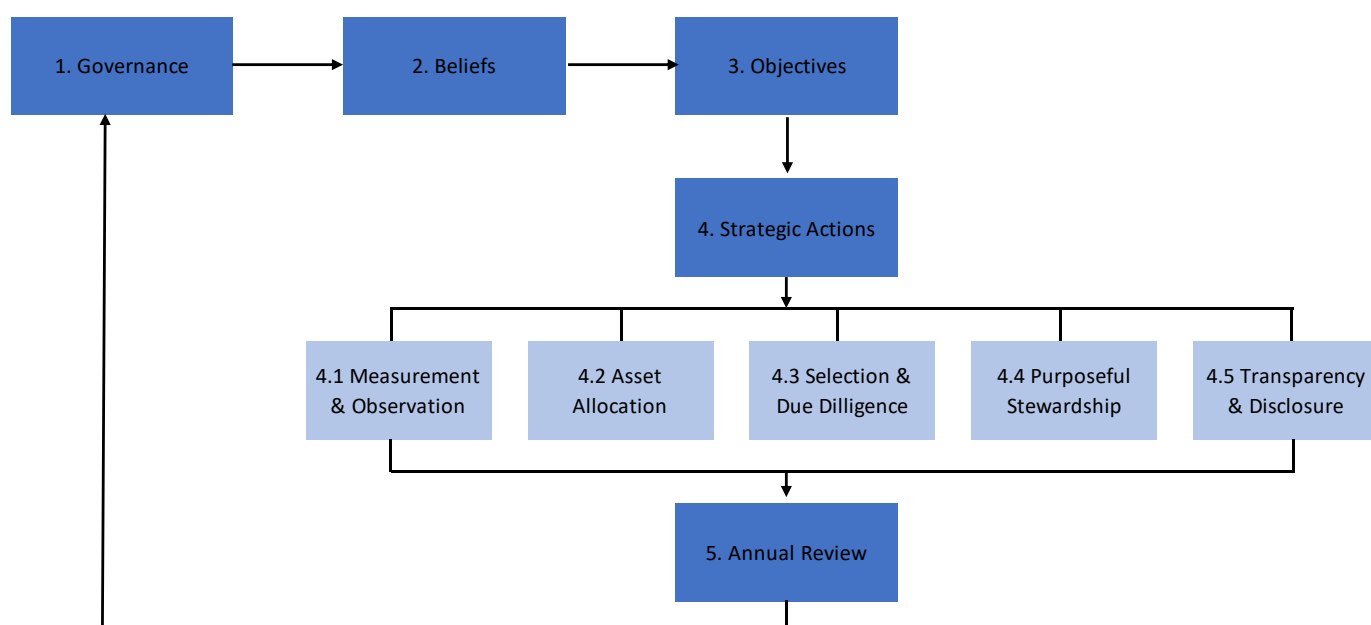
1. Governance

2. Beliefs

3. Objectives

4. Strategic Actions

4.1 Measurement & Observation

4.2 Asset Allocation

4.3 Selection & Due Dilligence

4.4 Purposeful Stewardship

4.5 Transparency & Disclosure

5. Annual Review